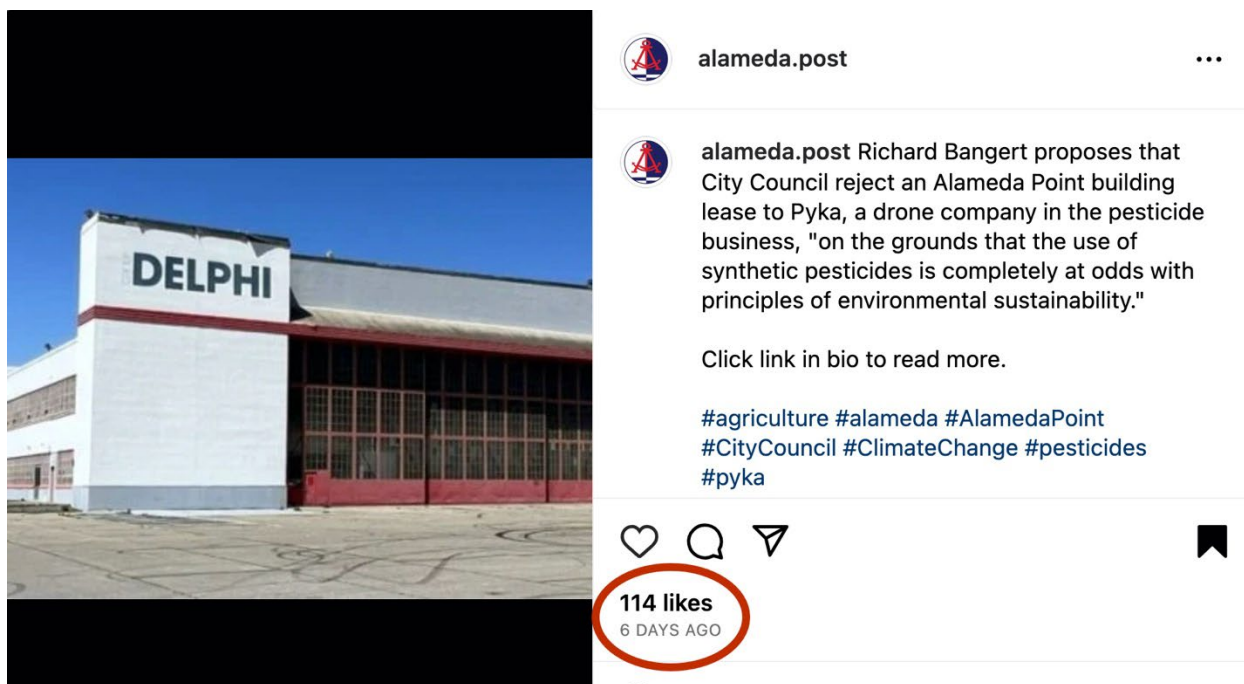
DELPHI

alameda.post

...

alameda.post Richard Bangert proposes that City Council reject an Alameda Point building lease to Pyka, a drone company in the pesticide business, "on the grounds that the use of synthetic pesticides is completely at odds with principles of environmental sustainability."

Click link in bio to read more.

#agriculture #alameda #AlamedaPoint #CityCouncil #ClimateChange #pesticides #pyka

114 likes
6 DAYS AGO